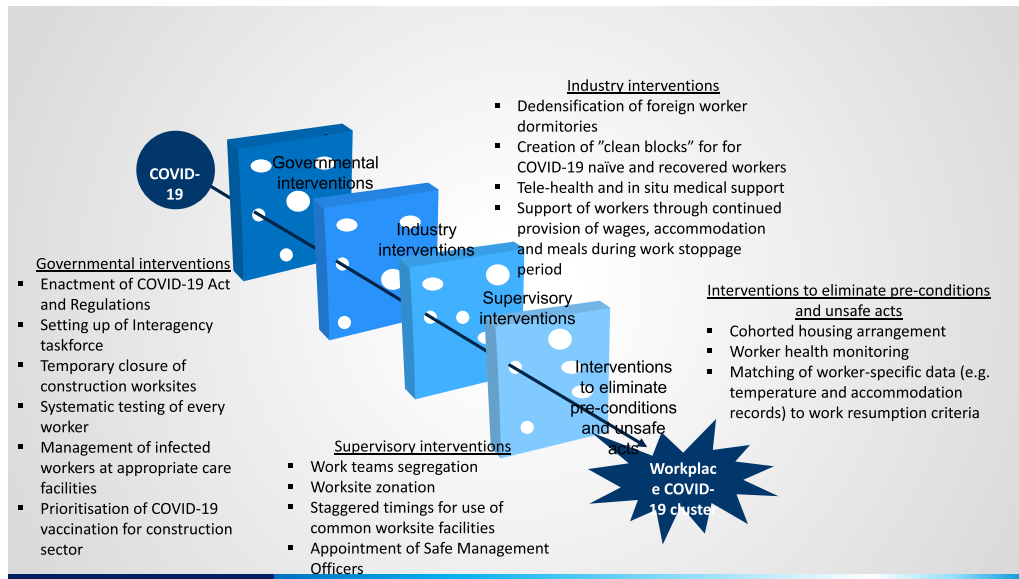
Industry interventions
- Dedensification of foreign worker dormitories
- Creation of "clean blocks" for for COVID-19 naïve and recovered workers
- Tele-health and in situ medical support
- Support of workers through continued provision of wages, accommodation and meals during work stoppage period

COVID-19

Governmental interventions

Industry interventions

Supervisory interventions

Interventions to eliminate pre-conditions and unsafe acts

Workplace COVID-19 cluster

Governmental interventions
- Enactment of COVID-19 Act and Regulations
- Setting up of Interagency taskforce
- Temporary closure of construction worksites
- Systematic testing of every worker
- Management of infected workers at appropriate care facilities
- Prioritisation of COVID-19 vaccination for construction sector

Interventions to eliminate pre-conditions and unsafe acts
- Cohorted housing arrangement
- Worker health monitoring
- Matching of worker-specific data (e.g. temperature and accommodation records) to work resumption criteria

Supervisory interventions
- Work teams segregation
- Worksite zonation
- Staggered timings for use of common worksite facilities
- Appointment of Safe Management Officers